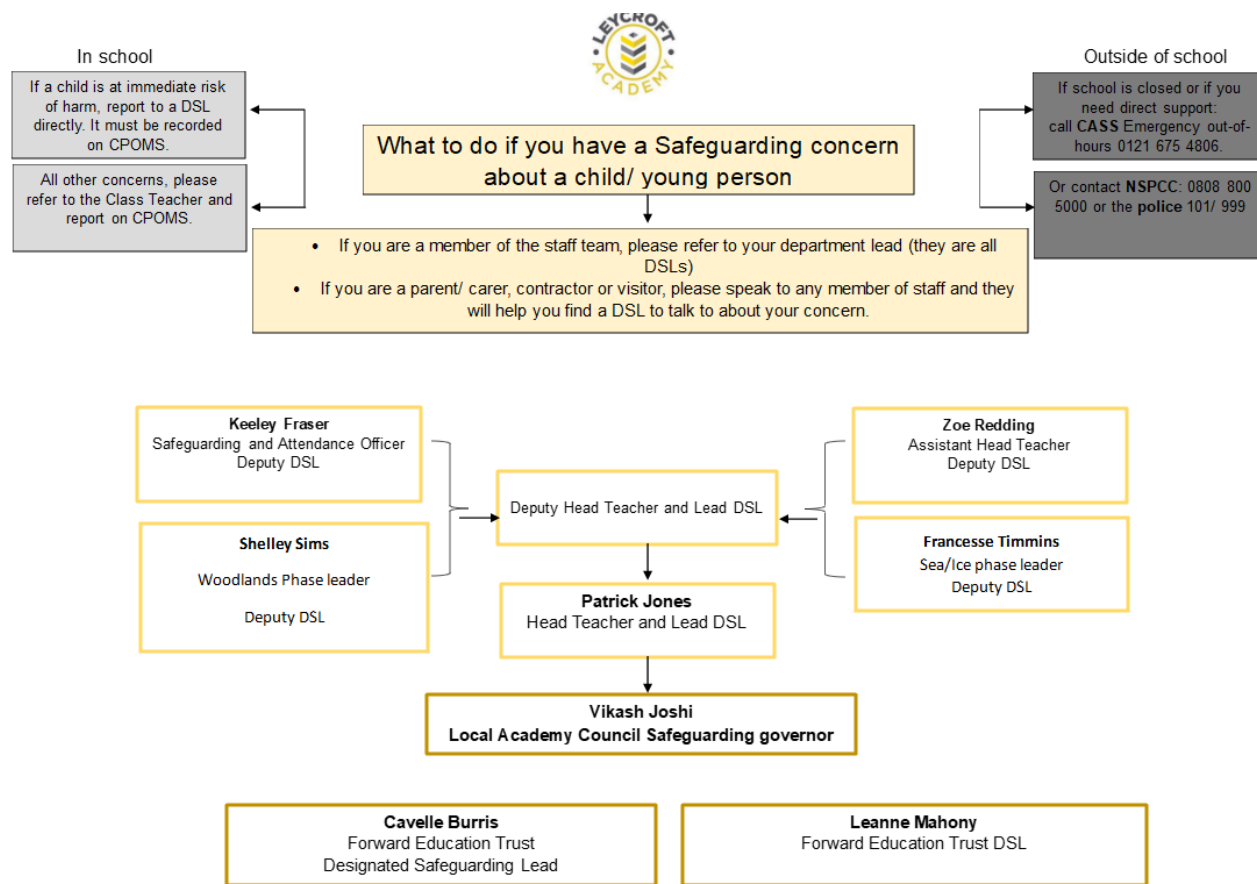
LEYCROFT ACADEMY

In school

If a child is at immediate risk of harm, report to a DSL directly. It must be recorded on CPOMS.

All other concerns, please refer to the Class Teacher and report on CPOMS.

What to do if you have a Safeguarding concern about a child/ young person

Outside of school

If school is closed or if you need direct support: call **CASS** Emergency out-of-hours 0121 675 4806.

Or contact **NSPCC**: 0808 800 5000 or the **police** 101/ 999

- If you are a member of the staff team, please refer to your department lead (they are all DSLs)
- If you are a parent/ carer, contractor or visitor, please speak to any member of staff and they will help you find a DSL to talk to about your concern.

**Keeley Fraser**
Safeguarding and Attendance Officer
Deputy DSL

**Shelley Sims**
Woodlands Phase leader
Deputy DSL

Deputy Head Teacher and Lead DSL

**Zoe Redding**
Assistant Head Teacher
Deputy DSL

**Francesse Timmins**
Sea/Ice phase leader
Deputy DSL

**Patrick Jones**
Head Teacher and Lead DSL

**Vikash Joshi**
**Local Academy Council Safeguarding governor**

**Cavelle Burris**
Forward Education Trust
Designated Safeguarding Lead

**Leanne Mahony**
Forward Education Trust DSL